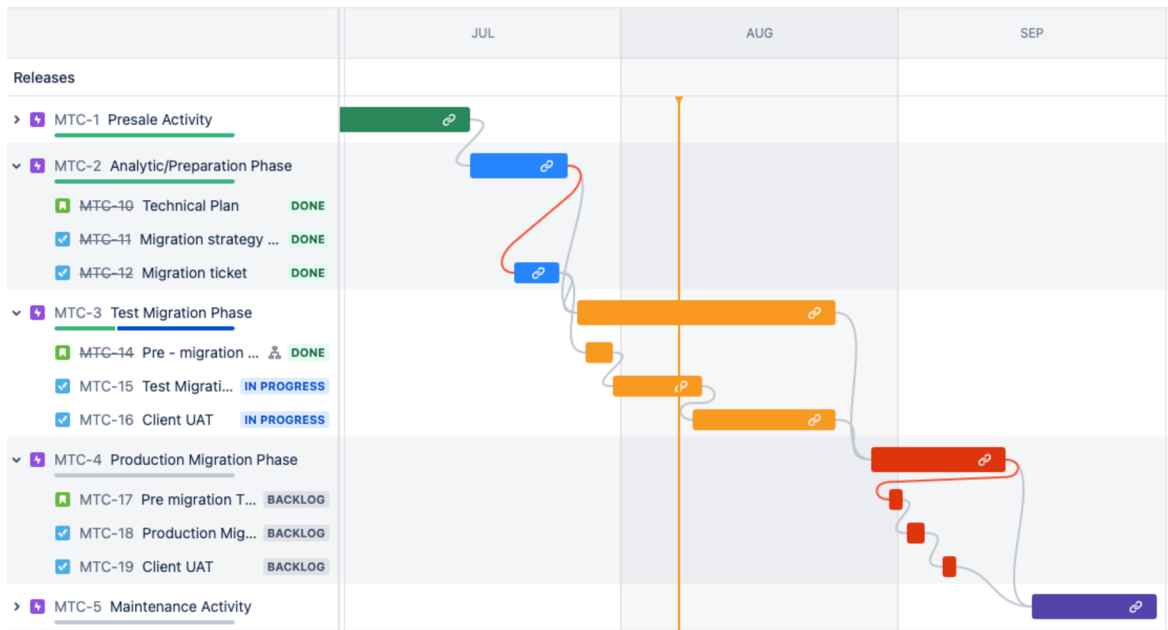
JUL AUG SEP

Releases

MTC-1 Presale Activity

MTC-2 Analytic/Preparation Phase

MTC-10 Technical Plan DONE

MTC-11 Migration strategy ... DONE

MTC-12 Migration ticket DONE

MTC-3 Test Migration Phase

MTC-14 Pre - migration ... DONE

MTC-15 Test Migrati... IN PROGRESS

MTC-16 Client UAT IN PROGRESS

MTC-4 Production Migration Phase

MTC-17 Pre migration T... BACKLOG

MTC-18 Production Mig... BACKLOG

MTC-19 Client UAT BACKLOG

MTC-5 Maintenance Activity